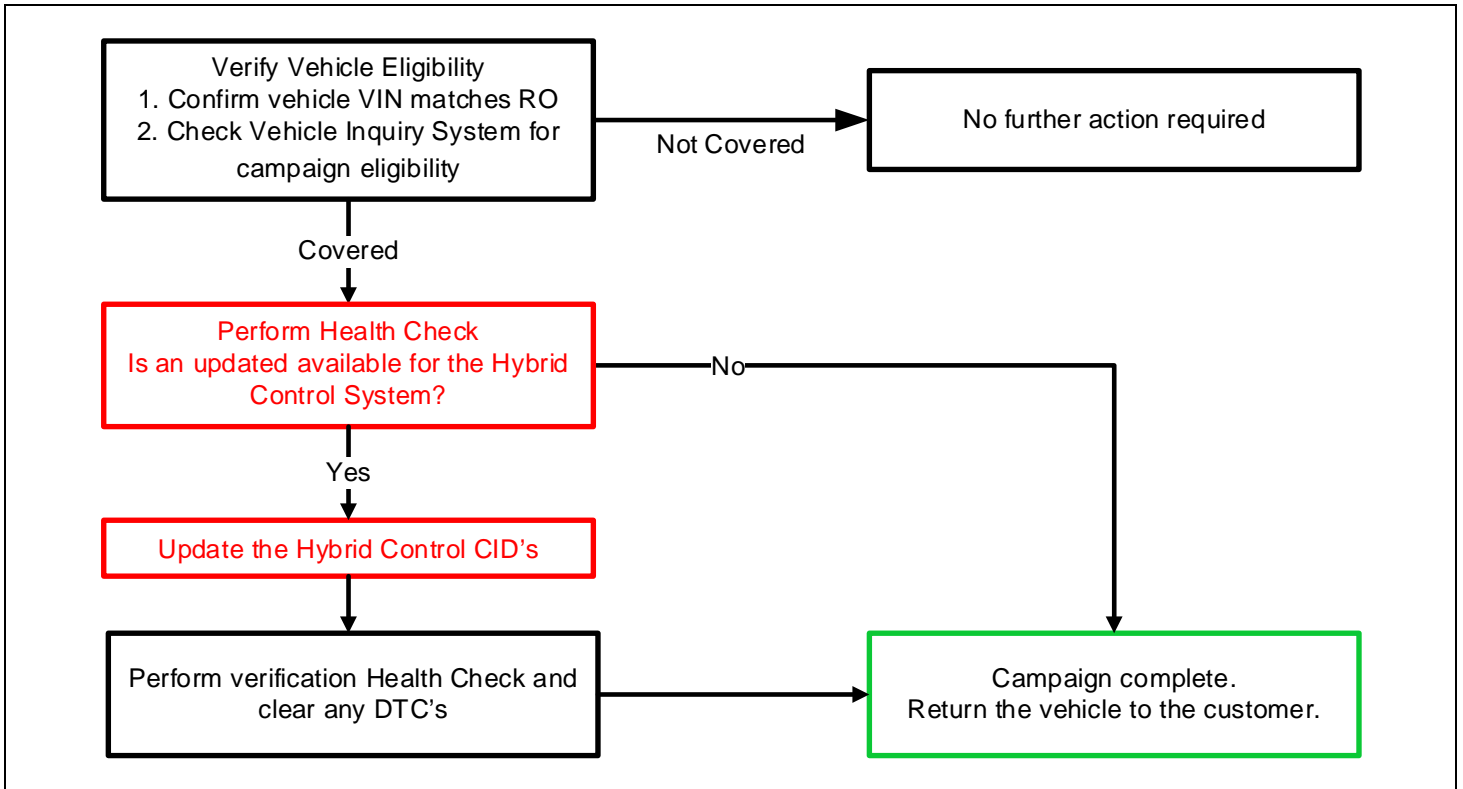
Verify Vehicle Eligibility
1. Confirm vehicle VIN matches RO
2. Check Vehicle Inquiry System for campaign eligibility

Not Covered

No further action required

Covered

Perform Health Check
Is an updated available for the Hybrid Control System?

No

Yes

Update the Hybrid Control CID's

Perform verification Health Check and clear any DTC's

Campaign complete.
Return the vehicle to the customer.